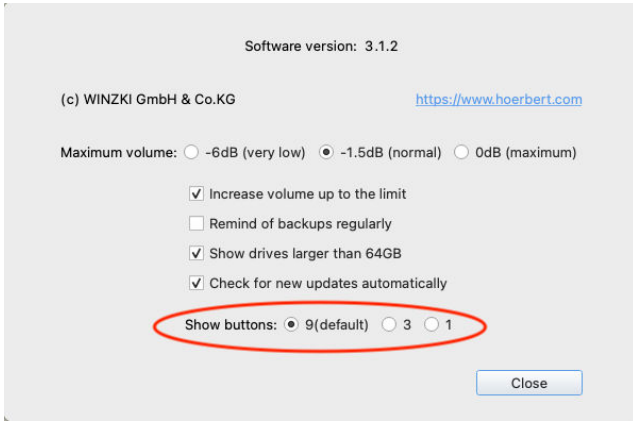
Software version: 3.1.2

(c) WINZKI GmbH & Co.KG

https://www.hoerbert.com

Maximum volume: -6dB (very low) -1.5dB (normal) 0dB (maximum)

Increase volume up to the limit

Remind of backups regularly

Show drives larger than 64GB

Check for new updates automatically

Show buttons: 9(default) 3 1

Close